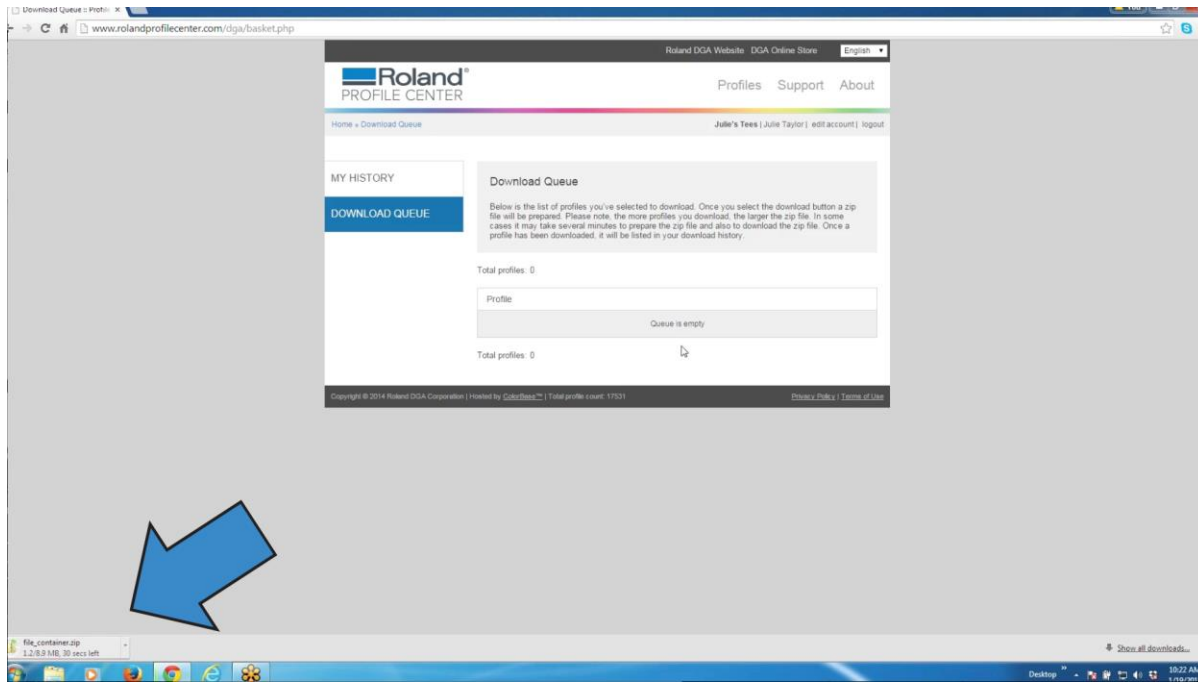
Download Queue :: Profile ×

www.rolandprofilecenter.com/dga/basket.php

Roland DGA Website DGA Online Store English

Roland®
PROFILE CENTER

Profiles Support About

Home » Download Queue

Julie's Tees | Julie Taylor | edit account | logout

MY HISTORY

DOWNLOAD QUEUE

Download Queue

Below is the list of profiles you've selected to download. Once you select the download button a zip file will be prepared. Please note, the more profiles you download, the larger the zip file. In some cases it may take several minutes to prepare the zip file and also to download the zip file. Once a profile has been downloaded, it will be listed in your download history.

Total profiles: 0

| Profile |
|---|
| Queue is empty |

Total profiles: 0

Copyright © 2014 Roland DGA Corporation | Hosted by ColorBase™ | Total profile count: 17531

Privacy Policy | Terms of Use

file_container.zip
1.2/8.9 MB, 30 secs left

Show all downloads...

Desktop

10:22 AM
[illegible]